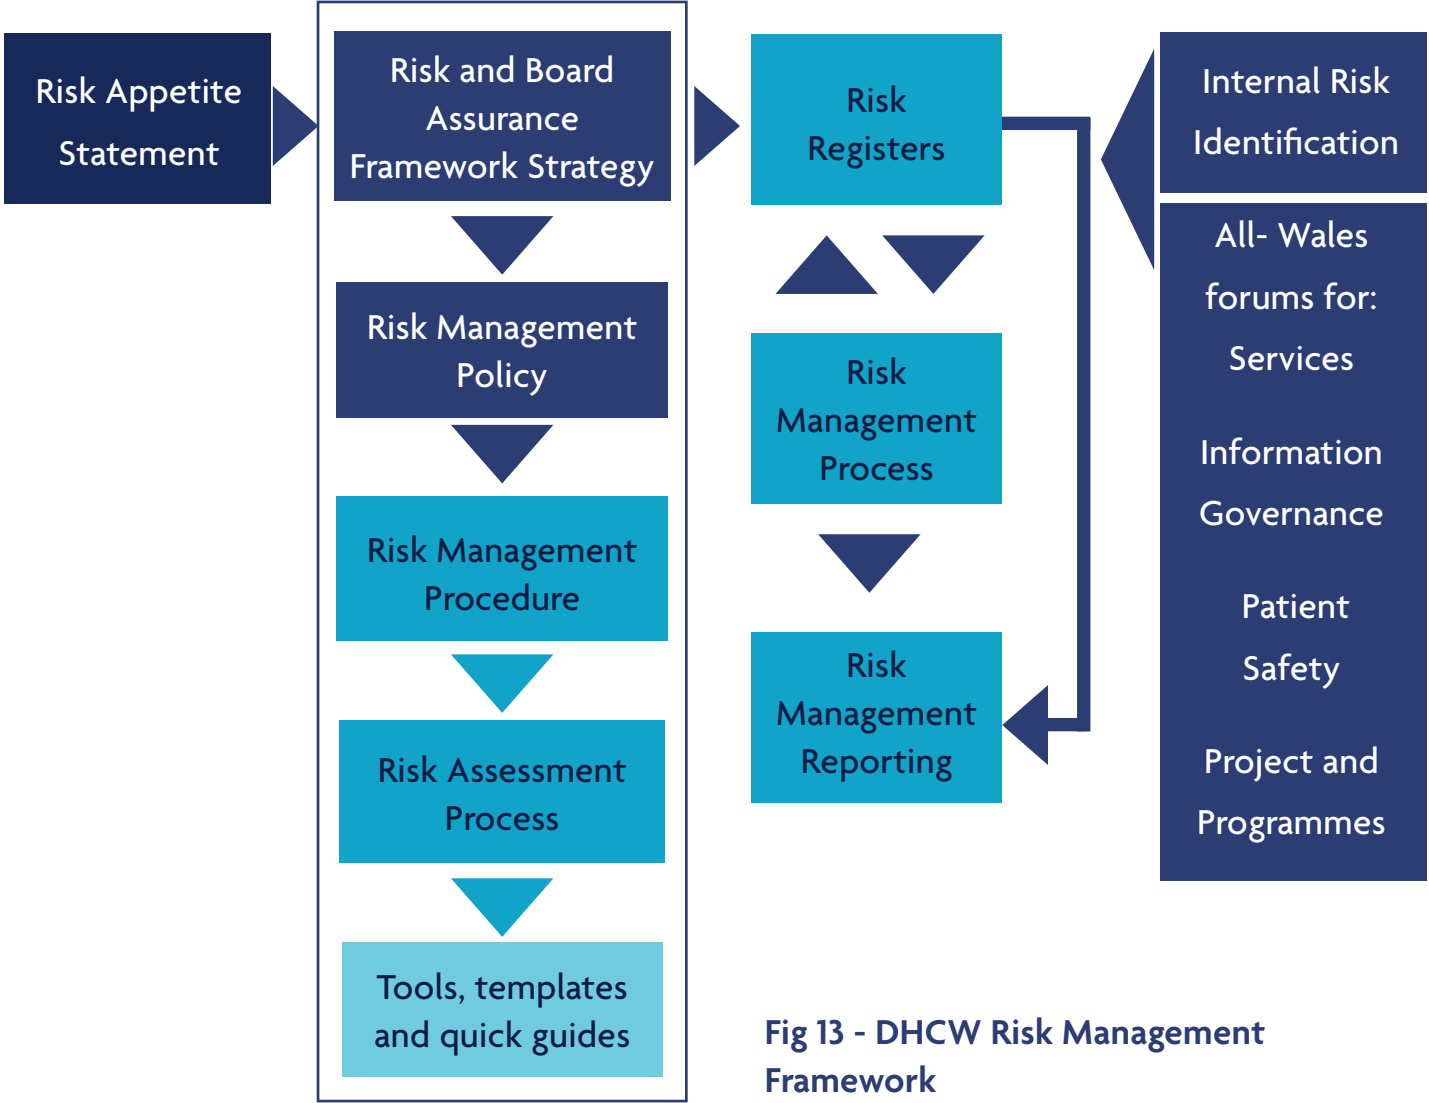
Risk Appetite Statement

Risk and Board Assurance Framework Strategy

Risk Management Policy

Risk Management Procedure

Risk Assessment Process

Tools, templates and quick guides

Risk Registers

Risk Management Process

Risk Management Reporting

Internal Risk Identification

All- Wales forums for:
Services

Information Governance

Patient Safety

Project and Programmes

Fig 13 - DHCW Risk Management Framework